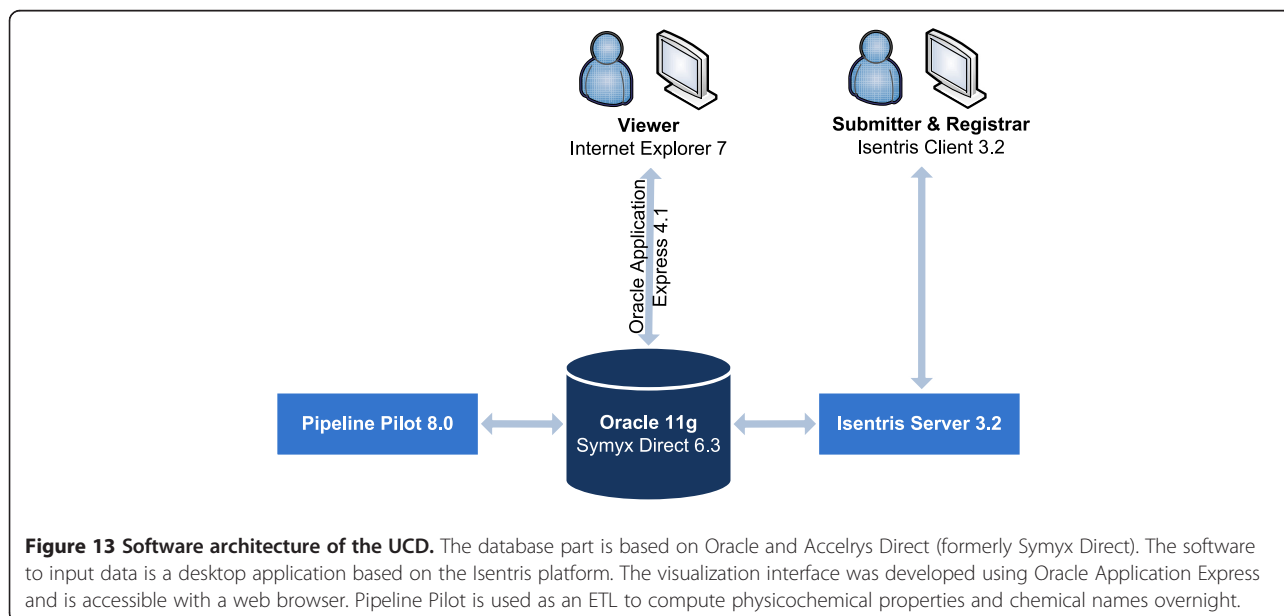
Viewer
Internet Explorer 7

Submitter & Registrar
Isentris Client 3.2

Oracle Application
Express 4.1

Pipeline Pilot 8.0

Oracle 11g
Symyx Direct 6.3

Isentris Server 3.2

**Figure 13 Software architecture of the UCD.** The database part is based on Oracle and Accelrys Direct (formerly Symyx Direct). The software to input data is a desktop application based on the Isentris platform. The visualization interface was developed using Oracle Application Express and is accessible with a web browser. Pipeline Pilot is used as an ETL to compute physicochemical properties and chemical names overnight.